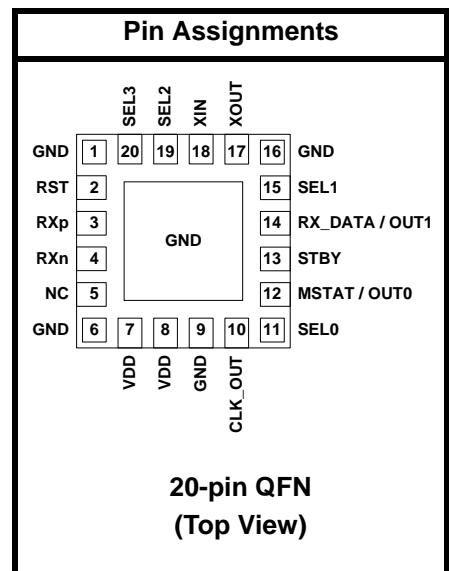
Pin Assignments

SEL3 SEL2 XIN XOUT

GND 1 20 19 18 17 16 GND

RST 2 15 SEL1

RXp 3 14 RX_DATA / OUT1

GND

RXn 4 13 STBY

NC 5 12 MSTAT / OUT0

GND 6 7 8 9 10 11 SEL0

VDD VDD GND CLK_OUT

20-pin QFN
(Top View)